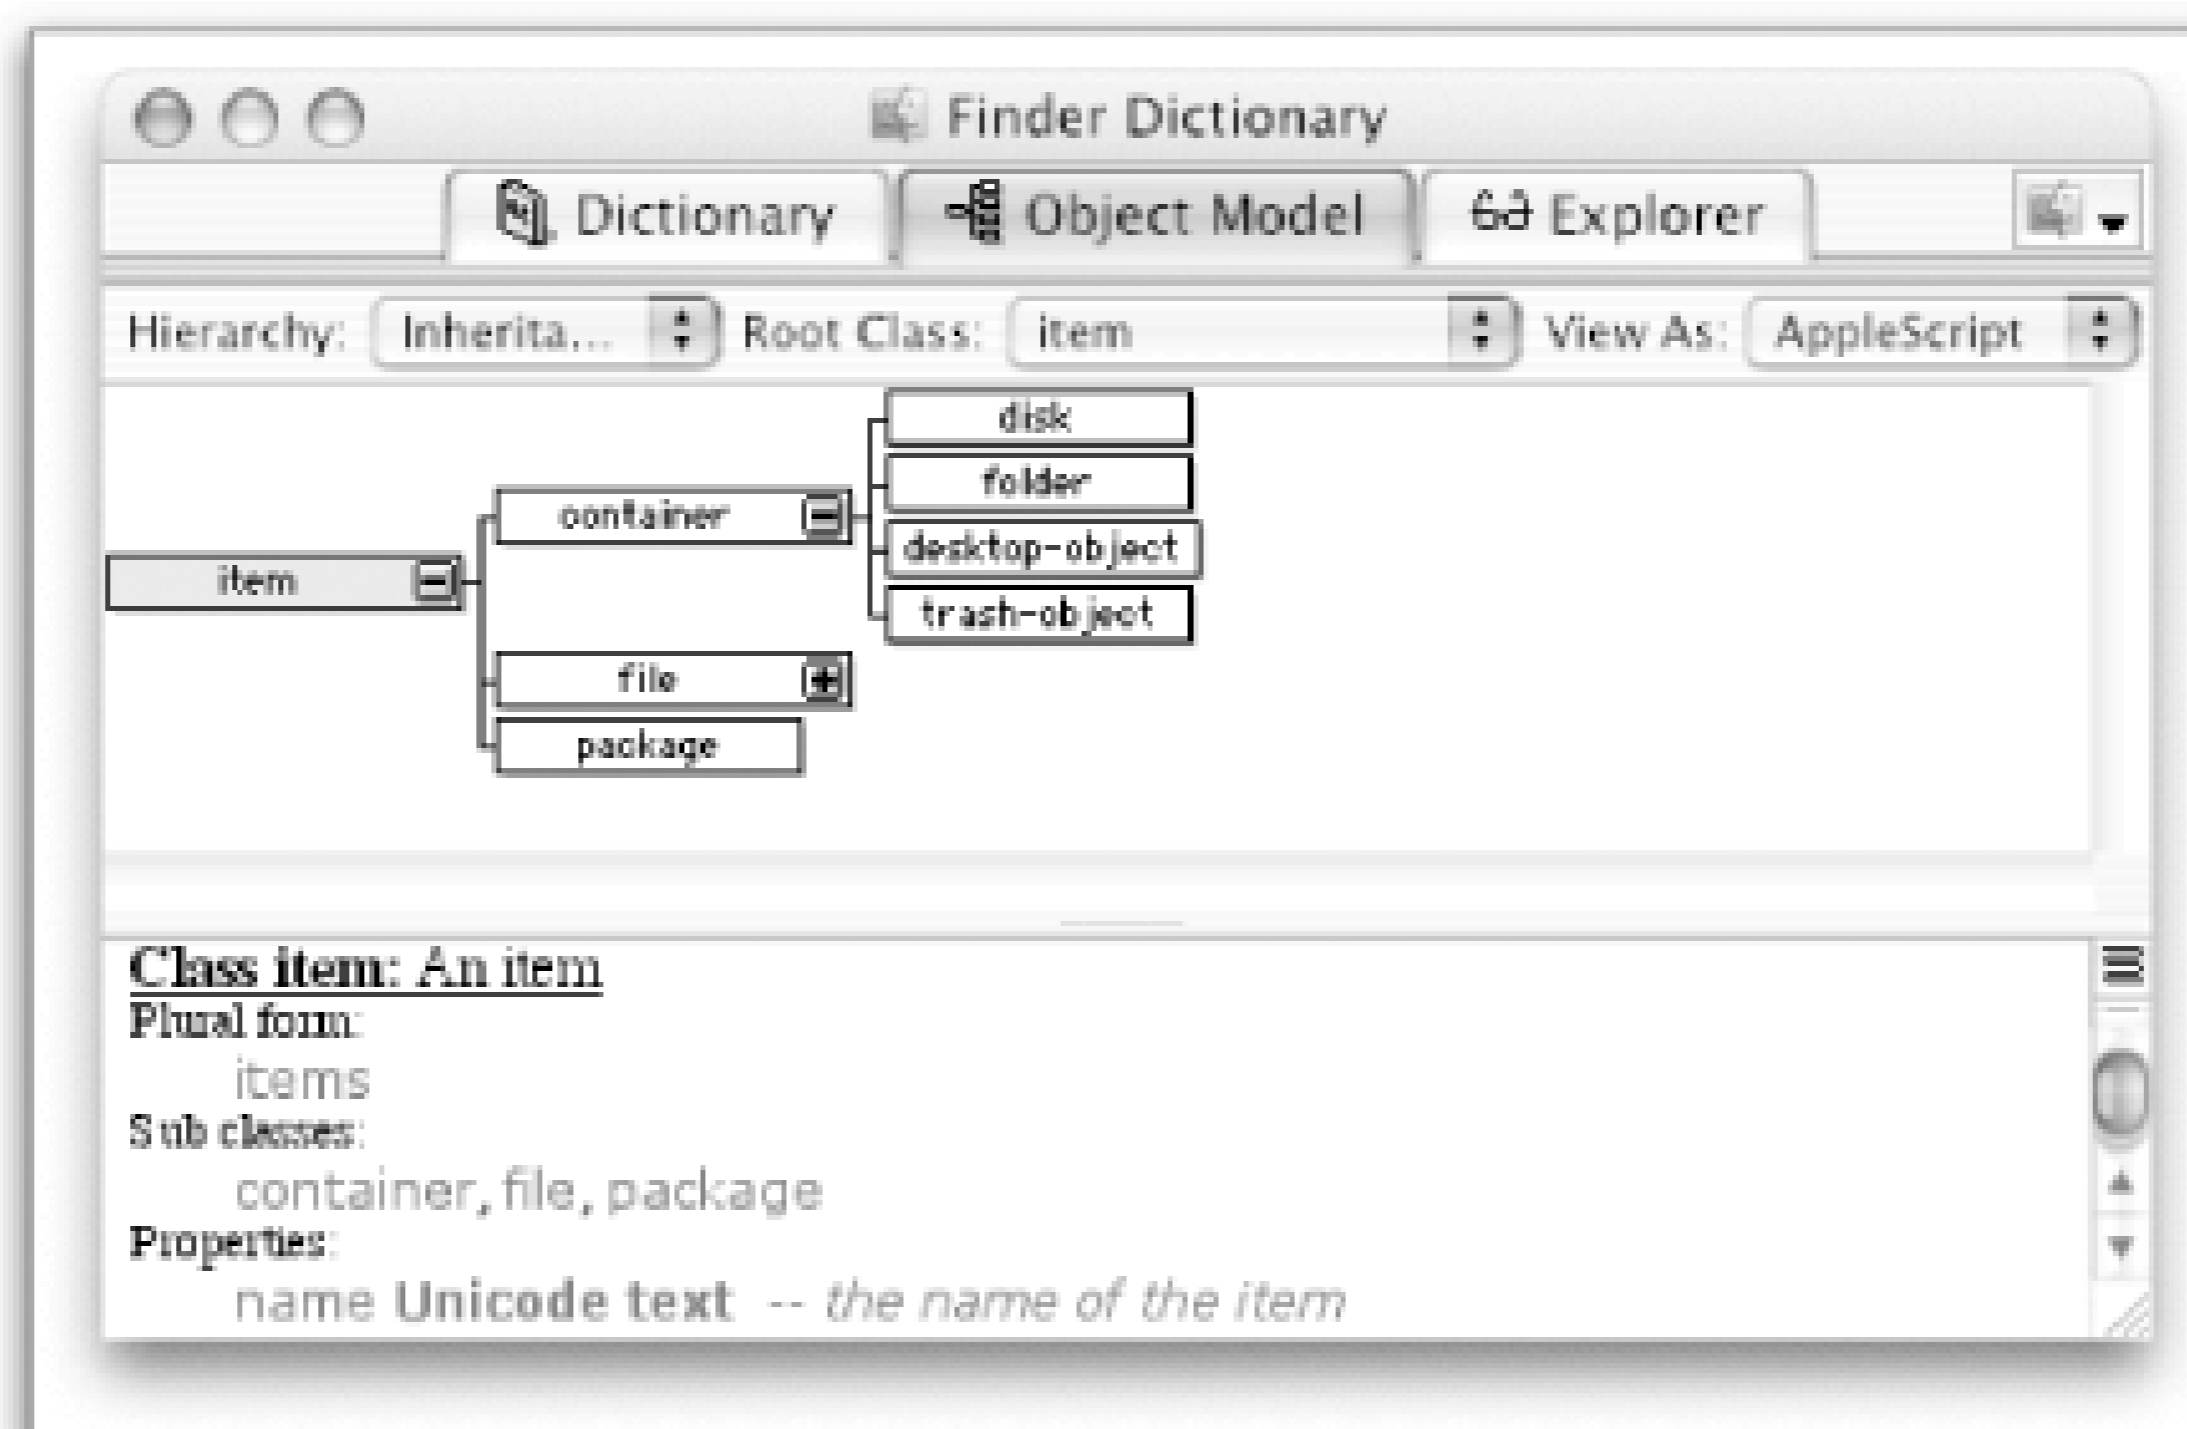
Finder Dictionary

Dictionary
Object Model
Explorer

Hierarchy: Inherita...
Root Class: item
View As: AppleScript

item
container
file
package
disk
folder
desktop-object
trash-object

Class item: An item
Plural form:
items
Sub classes:
container, file, package
Properties:
name Unicode text -- the name of the item